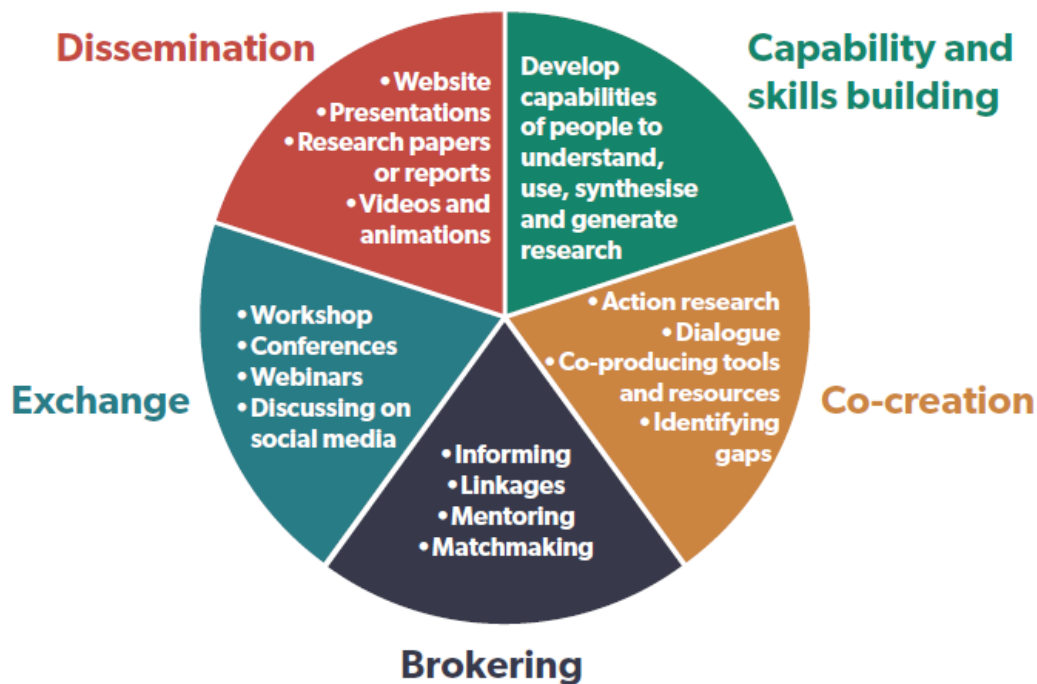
Dissemination

• Website
• Presentations
• Research papers or reports
• Videos and animations

Capability and skills building

Develop capabilities of people to understand, use, synthesise and generate research

• Action research
• Dialogue
• Co-producing tools and resources
• Identifying gaps

Co-creation

• Informing
• Linkages
• Mentoring
• Matchmaking

Brokering

• Workshop
• Conferences
• Webinars
• Discussing on social media

Exchange